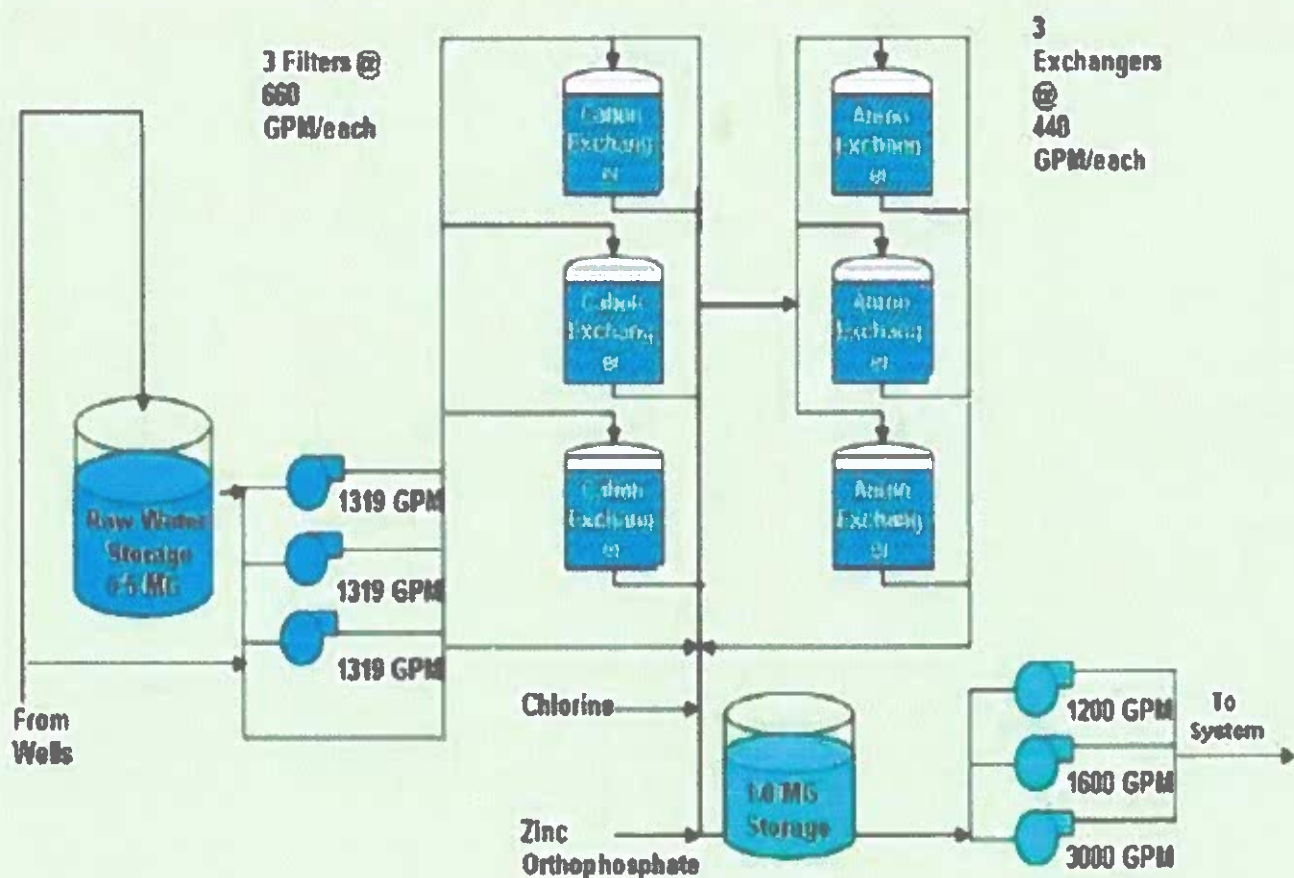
3 Filters @ 660 GPM/each

Cation Exchanger

Anion Exchanger

3 Exchangers @ 440 GPM/each

Cation Exchanger

Anion Exchanger

Cation Exchanger

Anion Exchanger

Raw Water Storage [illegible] MG

1319 GPM

1319 GPM

1319 GPM

From Wells

Chlorine

1.0 MG Storage

Zinc Orthophosphate

1200 GPM

To System

1600 GPM

3000 GPM